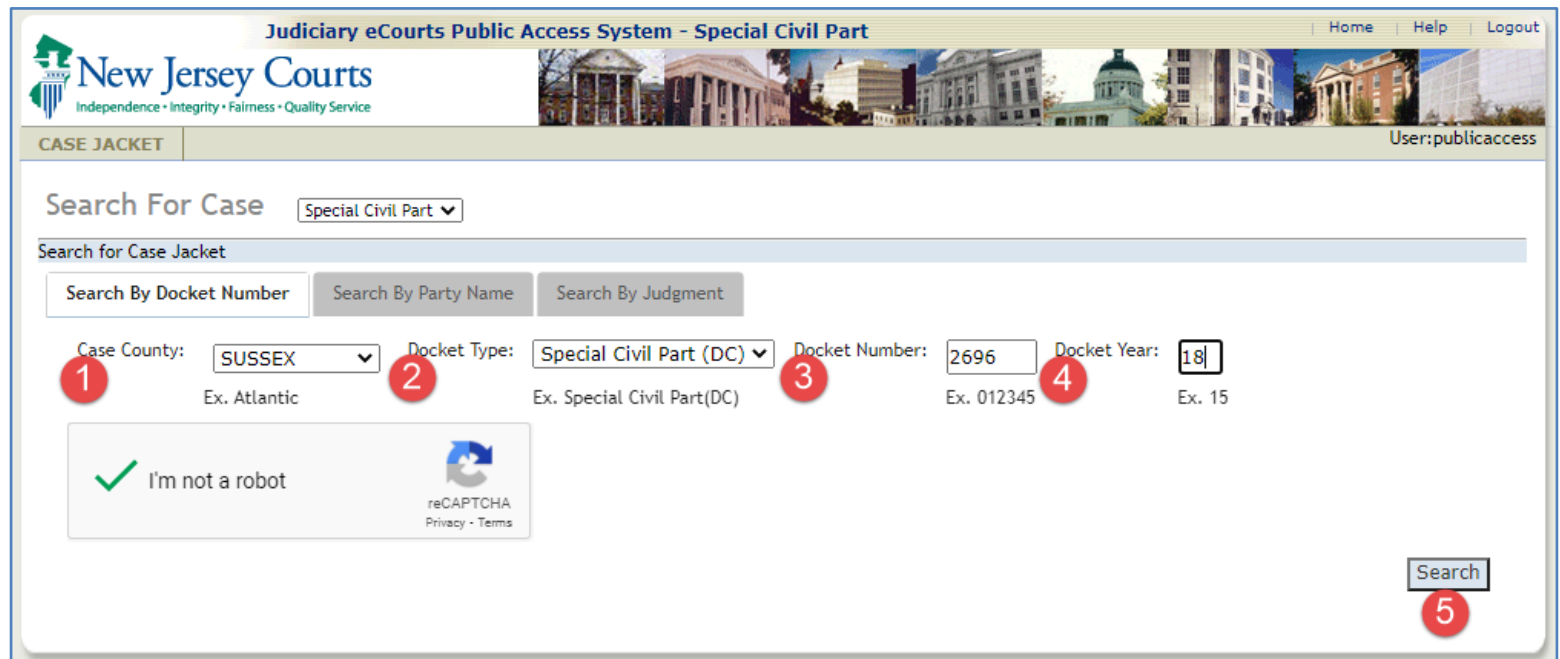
Judiciary eCourts Public Access System - Special Civil Part

| Home | Help | Logout

New Jersey Courts
Independence • Integrity • Fairness • Quality Service

CASE JACKET

User:publicaccess

Search For Case Special Civil Part

Search for Case Jacket

Search By Docket Number Search By Party Name Search By Judgment

Case County: SUSSEX
1
Ex. Atlantic

Docket Type: Special Civil Part (DC)
2
Ex. Special Civil Part(DC)

Docket Number: 2696
3
Ex. 012345

Docket Year: 18
4
Ex. 15

I'm not a robot
reCAPTCHA
Privacy - Terms

Search
5